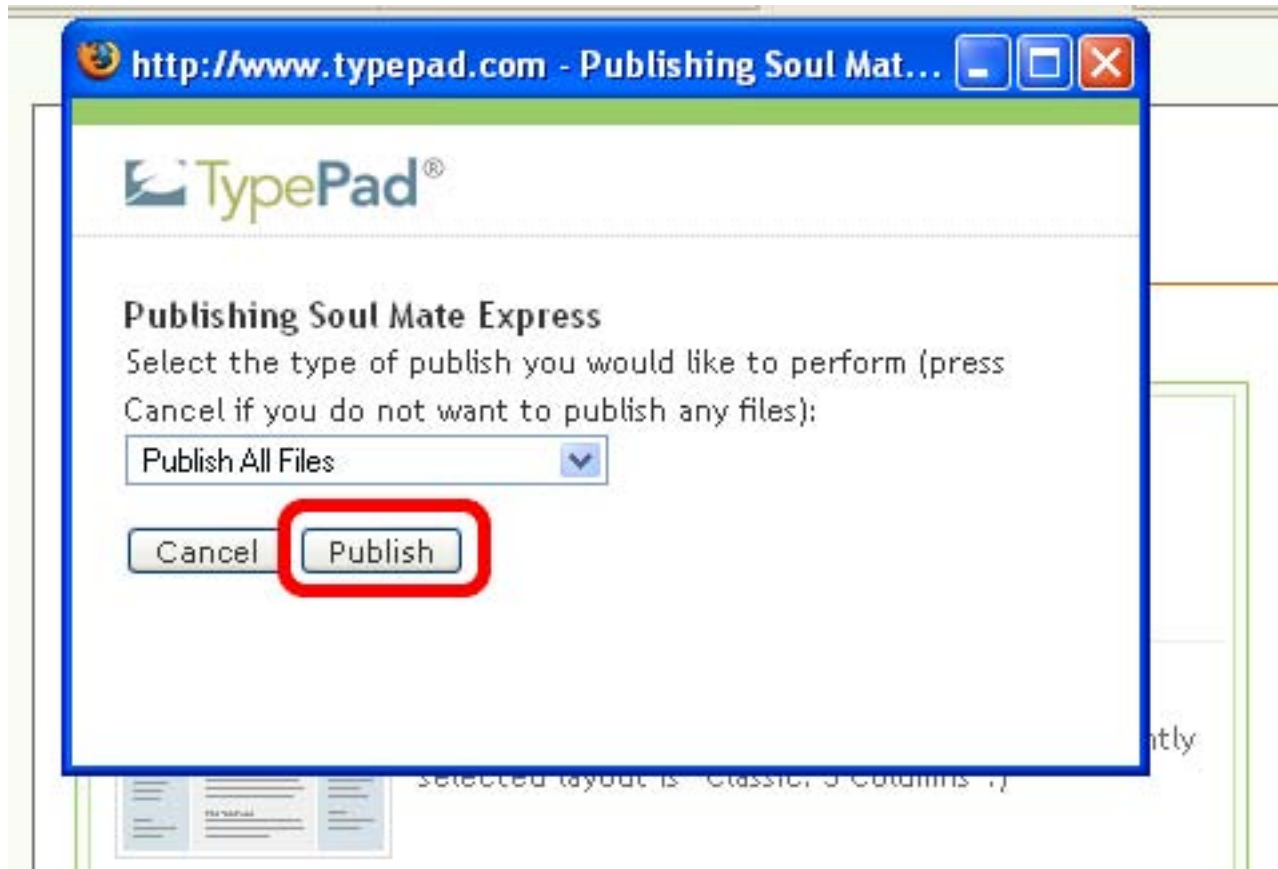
http://www.typepad.com - Publishing Soul Mat...

TypePad®

Publishing Soul Mate Express

Select the type of publish you would like to perform (press Cancel if you do not want to publish any files):

Publish All Files

Cancel Publish

ntly

selected layout is "Classic: 3 Columns".)